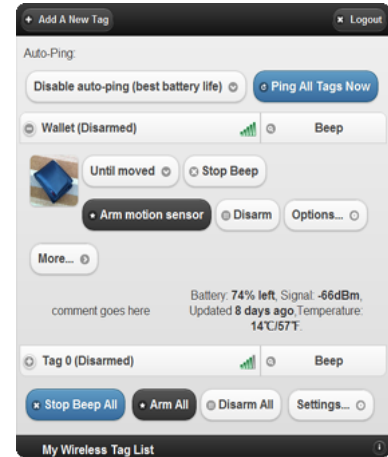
+ Add A New Tag

× Logout

Auto-Ping:

Disable auto-ping (best battery life)

Ping All Tags Now

Wallet (Disarmed)

Beep

Until moved

Stop Beep

Arm motion sensor

Disarm

Options...

More...

comment goes here

Battery: 74% left, Signal: -66dBm, Updated 8 days ago,Temperature: 14℃/57℉.

Tag 0 (Disarmed)

Beep

Stop Beep All

Arm All

Disarm All

Settings...

My Wireless Tag List